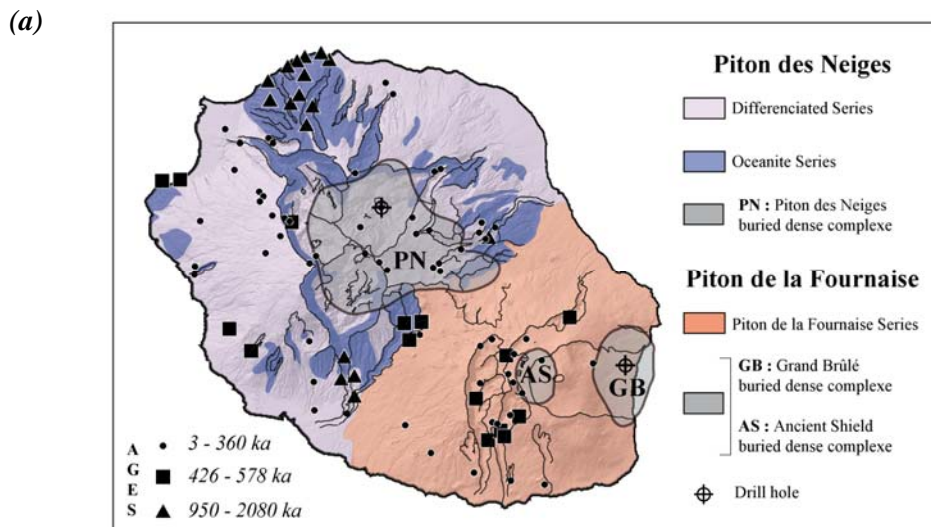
(a)

PN

AS

GB

Piton des Neiges

Differenciated Series

Oceanite Series

PN : Piton des Neiges buried dense complexe

Piton de la Fournaise

Piton de la Fournaise Series

GB : Grand Brûlé buried dense complexe

AS : Ancient Shield buried dense complexe

Drill hole

AGES

3 - 360 ka

426 - 578 ka

950 - 2080 ka